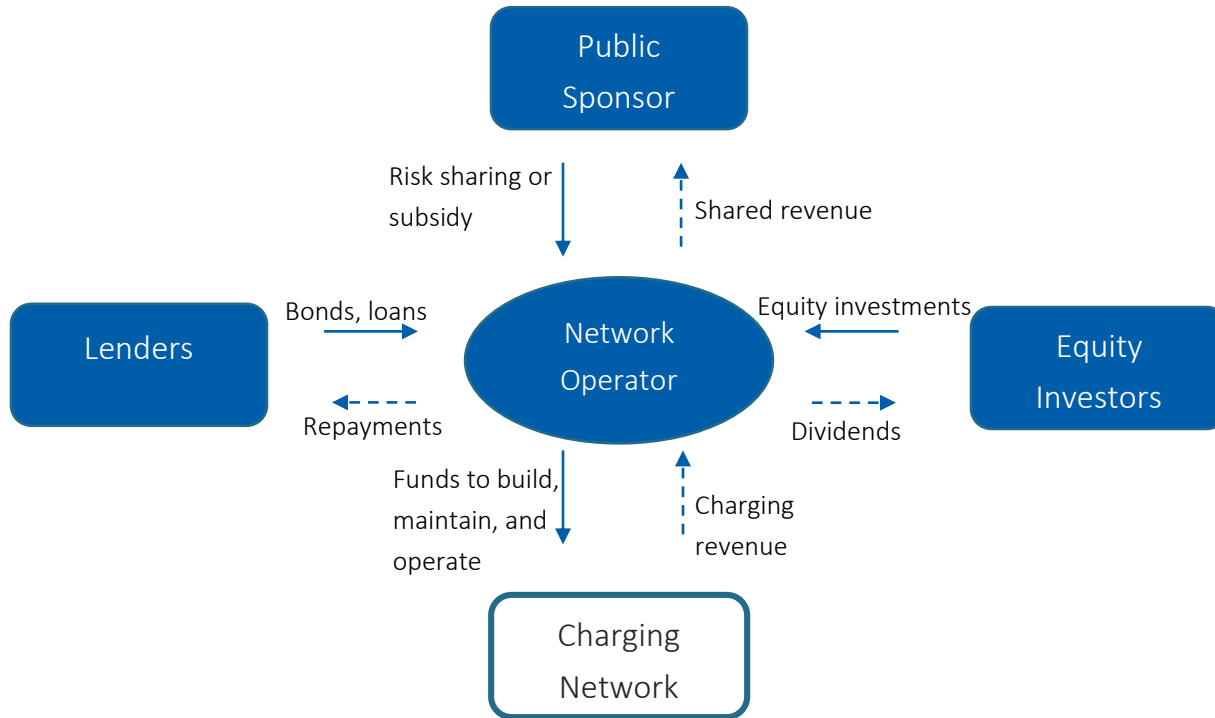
Public Sponsor

Risk sharing or subsidy

Shared revenue

Lenders

Bonds, loans

Repayments

Network Operator

Equity investments

Equity Investors

Dividends

Funds to build, maintain, and operate

Charging revenue

Charging Network